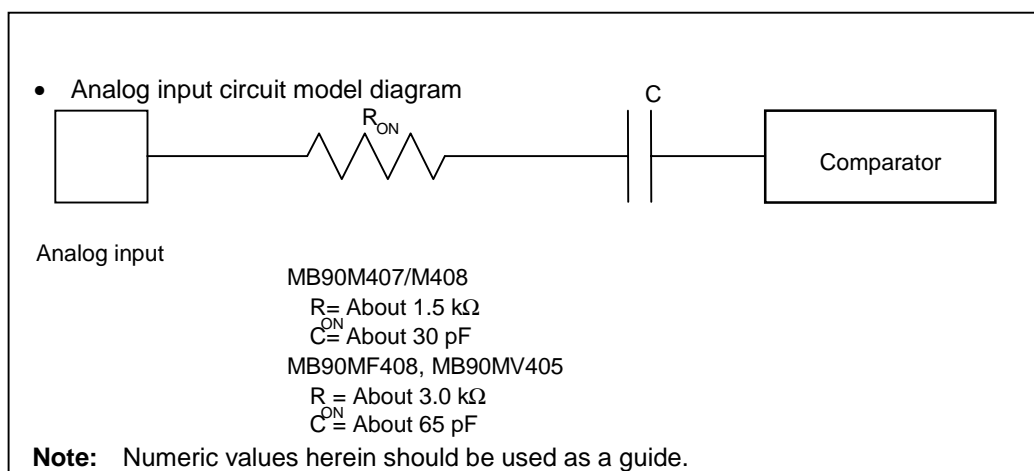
• Analog input circuit model diagram

$R_{ON}$

C

Comparator

Analog input

MB90M407/M408

$R_{ON}$ = About 1.5 kΩ

C = About 30 pF

MB90MF408, MB90MV405

$R_{ON}$ = About 3.0 kΩ

C = About 65 pF

**Note:** Numeric values herein should be used as a guide.